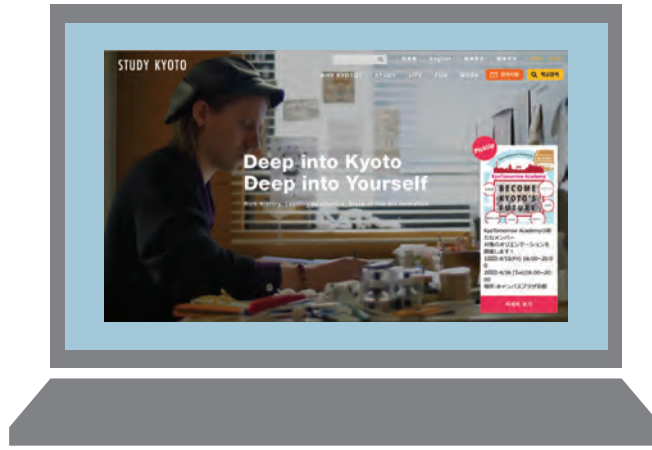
STUDY KYOTO

English

WHY KYOTO? STUDY LIFE FUN WORK

Deep into Kyoto
Deep into Yourself

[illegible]

PickUp

KyoTomorrow Academy

BECOME KYOTO'S FUTURE

KyoTomorrow Academy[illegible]
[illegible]
2022.4/15(Fri) 18:00~20:00
2022.4/26(Tue)18:00~20:00
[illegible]